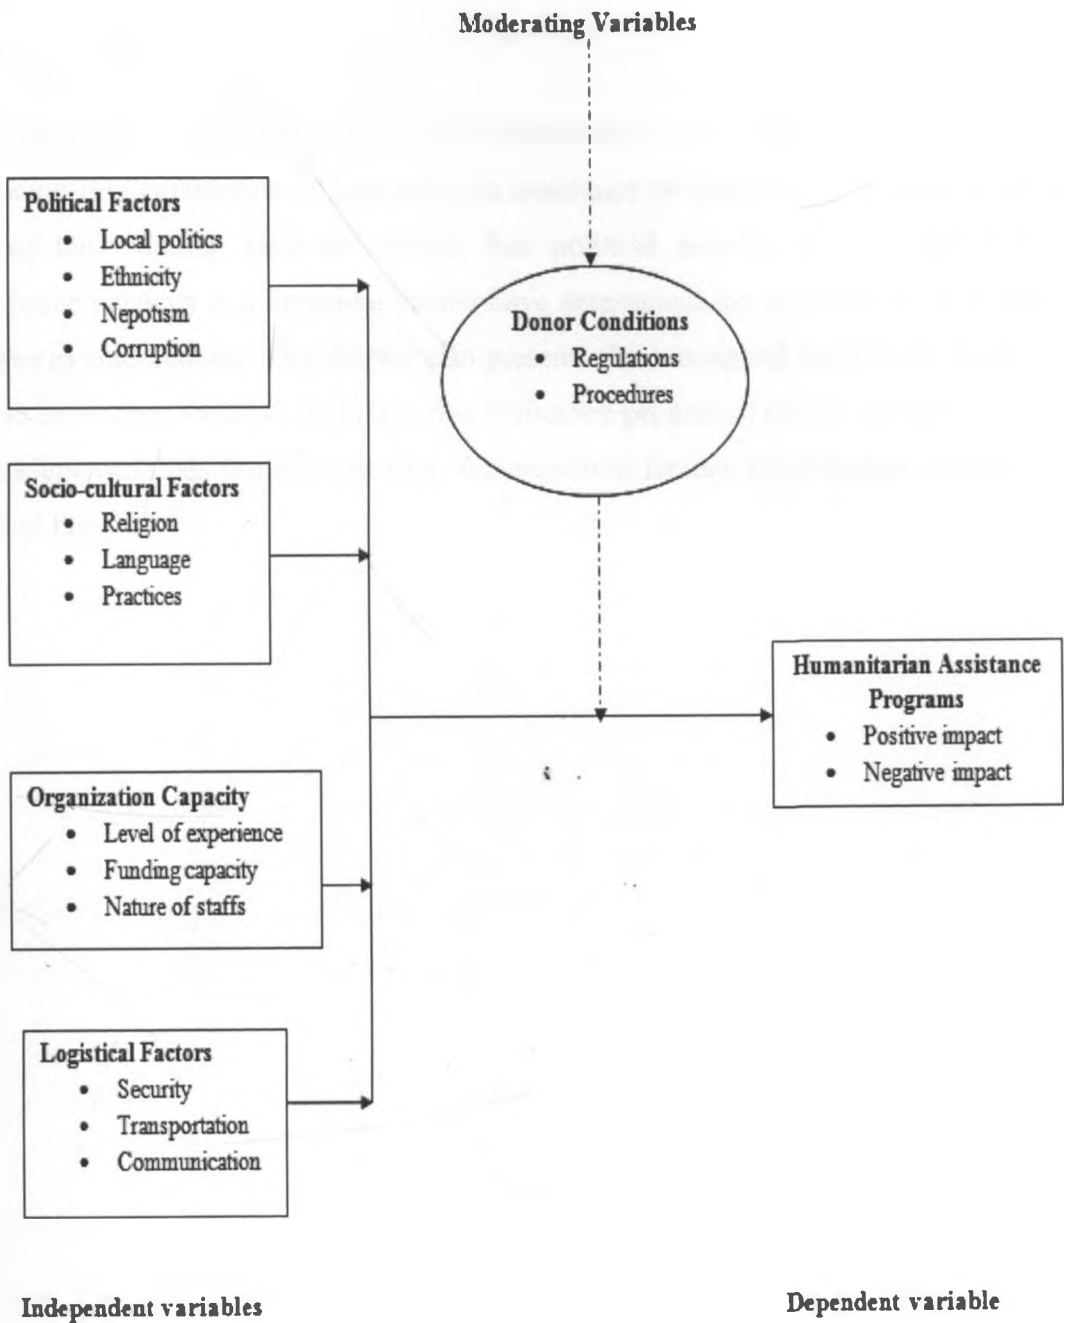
Moderating Variables

Political Factors
- Local politics
- Ethnicity
- Nepotism
- Corruption

Socio-cultural Factors
- Religion
- Language
- Practices

Organization Capacity
- Level of experience
- Funding capacity
- Nature of staffs

Logistical Factors
- Security
- Transportation
- Communication

Donor Conditions
- Regulations
- Procedures

Humanitarian Assistance Programs
- Positive impact
- Negative impact

Independent variables

Dependent variable